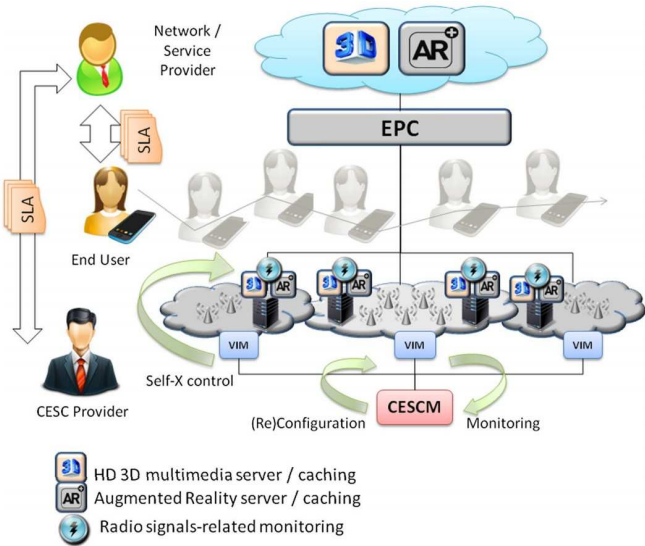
Network / Service Provider

3D

AR

EPC

SLA

SLA

End User

3D AR

3D AR

3D AR

3D AR

VIM

VIM

VIM

Self-X control

CESC Provider

CESCM

(Re)Configuration

Monitoring

3D HD 3D multimedia server / caching

AR Augmented Reality server / caching

Radio signals-related monitoring